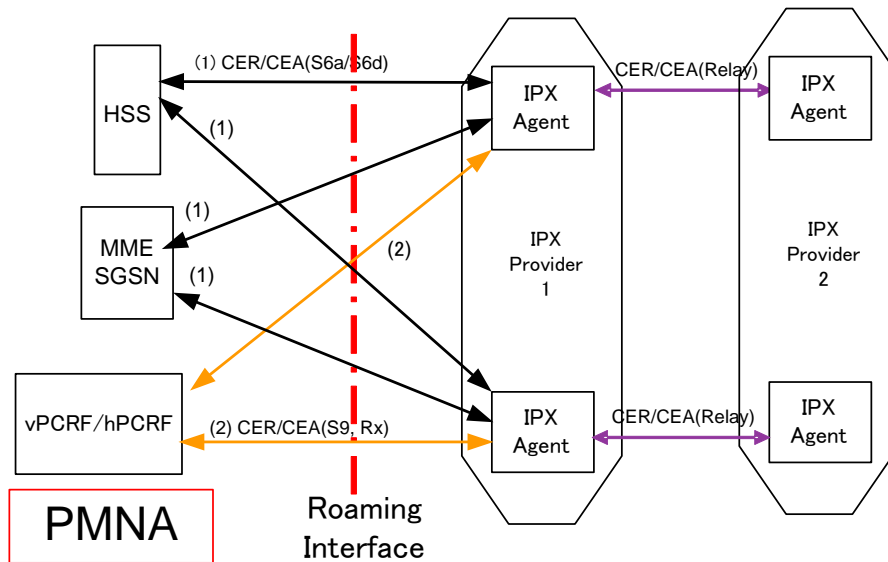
HSS

(1) CER/CEA(S6a/S6d)

(1)

MME
SGSN

(1)

(1)

(2)

vPCRF/hPCRF

(2) CER/CEA(S9, Rx)

PMNA

Roaming
Interface

IPX
Agent

IPX
Provider
1

IPX
Agent

CER/CEA(Relay)

CER/CEA(Relay)

IPX
Agent

IPX
Provider
2

IPX
Agent